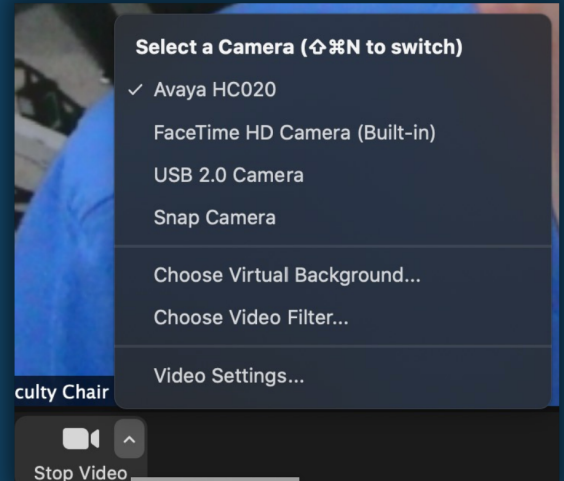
Select a Camera (⇧⌘N to switch)

✓ Avaya HC020

FaceTime HD Camera (Built-in)

USB 2.0 Camera

Snap Camera

Choose Virtual Background...

Choose Video Filter...

Video Settings...

culty Chair

Stop Video